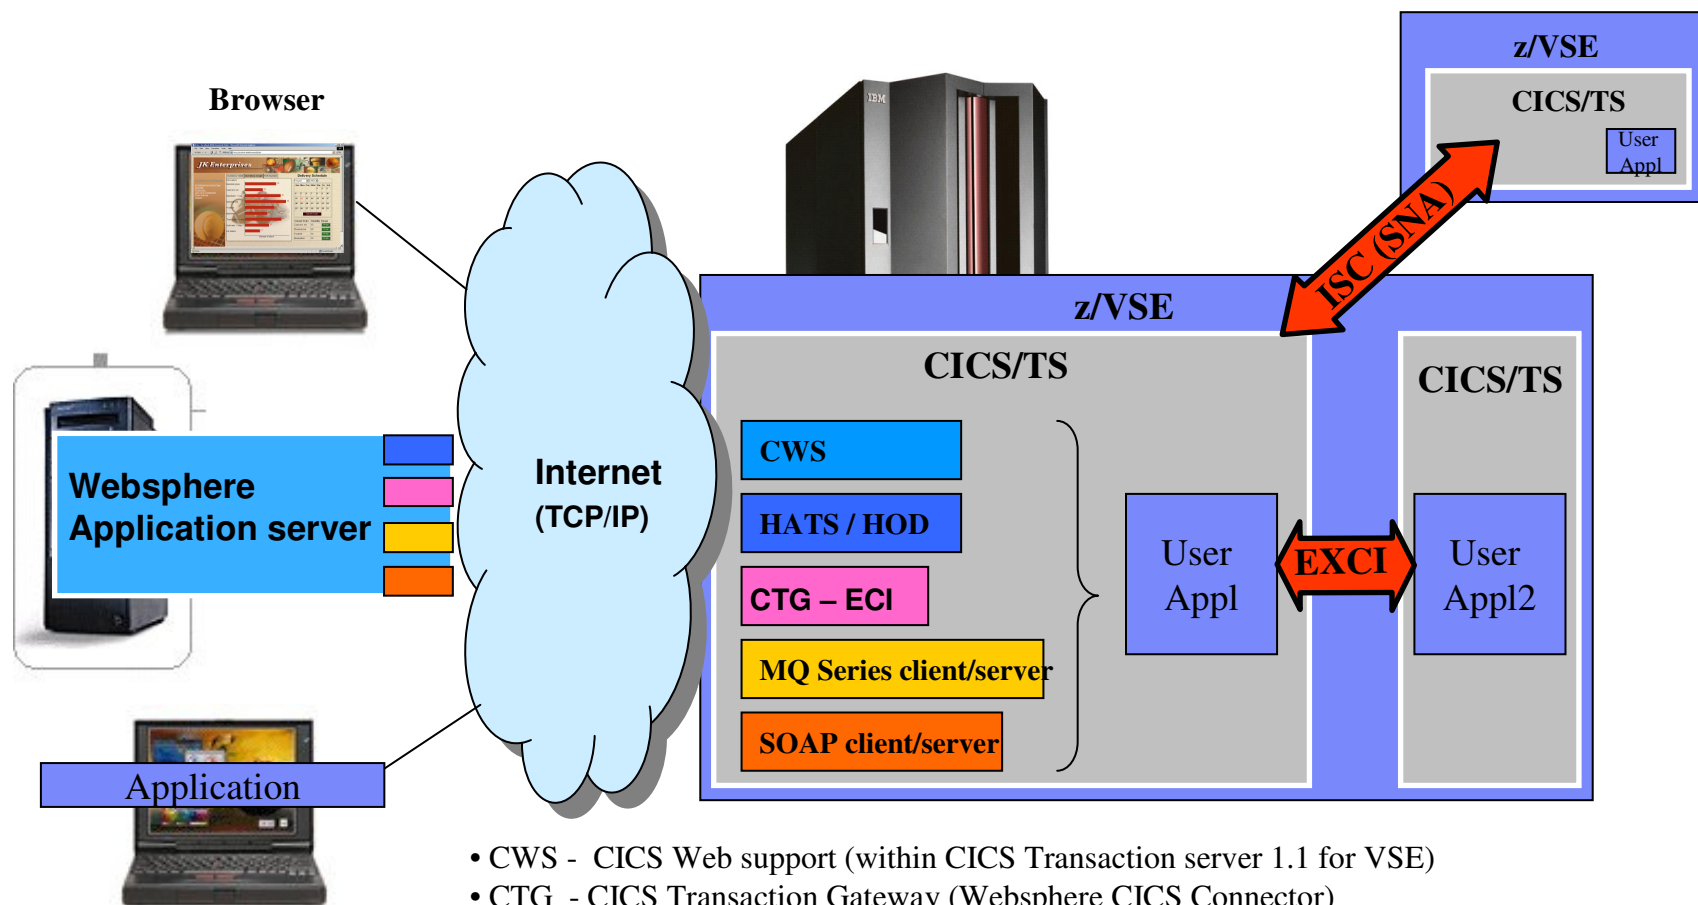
Browser

Websphere Application server

Application

Internet (TCP/IP)

z/VSE

CICS/TS

User Appl

ISC (SNA)

z/VSE

CICS/TS

CWS

HATS / HOD

CTG – ECI

MQ Series client/server

SOAP client/server

User Appl

EXCI

CICS/TS

User Appl2

• CWS - CICS Web support (within CICS Transaction server 1.1 for VSE)

• CTG - CICS Transaction Gateway (Websphere CICS Connector)